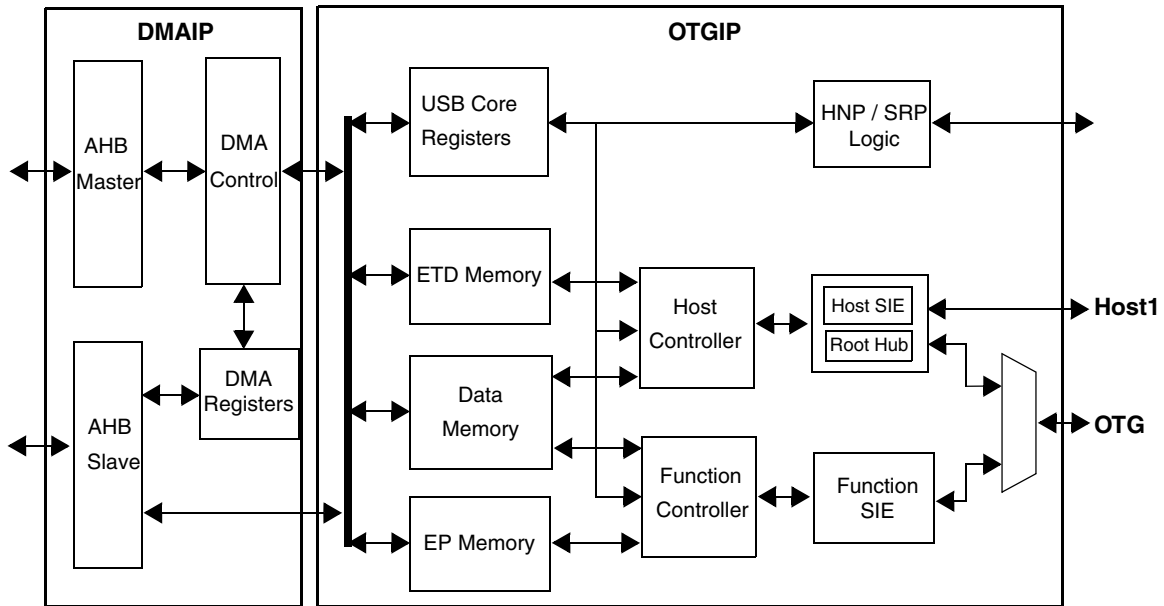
DMAIP

AHB Master

DMA Control

DMA Registers

AHB Slave

OTGIP

USB Core Registers

HNP / SRP Logic

ETD Memory

Host Controller

Host SIE

Root Hub

Host1

Data Memory

OTG

Function Controller

Function SIE

EP Memory